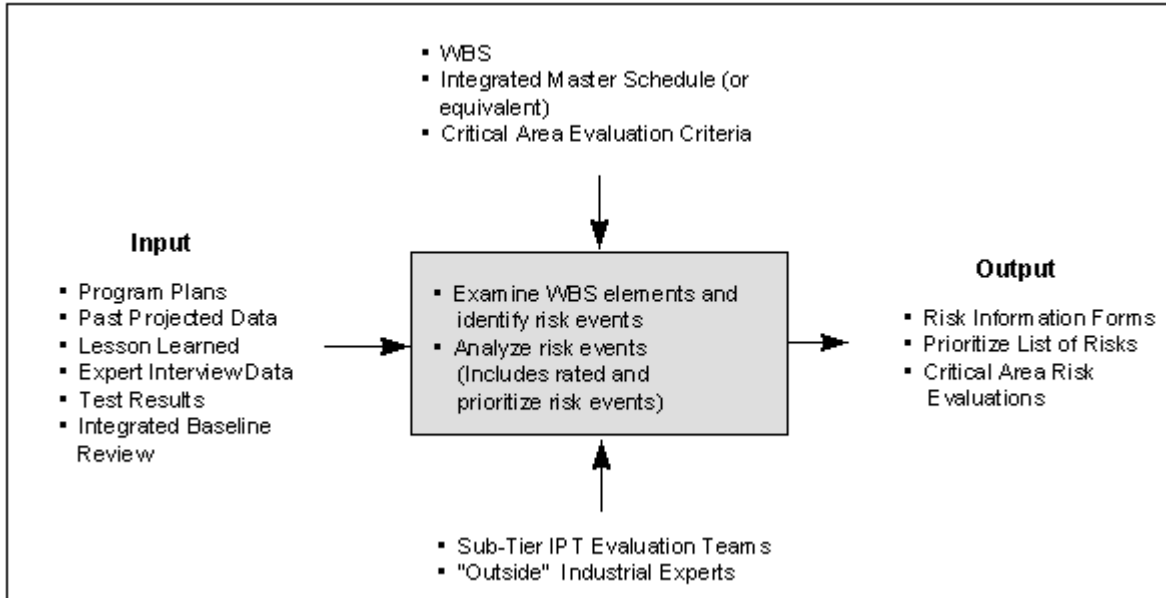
▪ WBS
▪ Integrated Master Schedule (or equivalent)
▪ Critical Area Evaluation Criteria

Input

▪ Program Plans
▪ Past Projected Data
▪ Lesson Learned
▪ Expert InterviewData
▪ Test Results
▪ Integrated Baseline Review

▪ Examine WBS elements and identify risk events
▪ Analyze risk events (Includes rated and prioritize risk events)

Output

▪ Risk Information Forms
▪ Prioritize List of Risks
▪ Critical Area Risk Evaluations

▪ Sub-Tier IPT Evaluation Teams
▪ "Outside" Industrial Experts